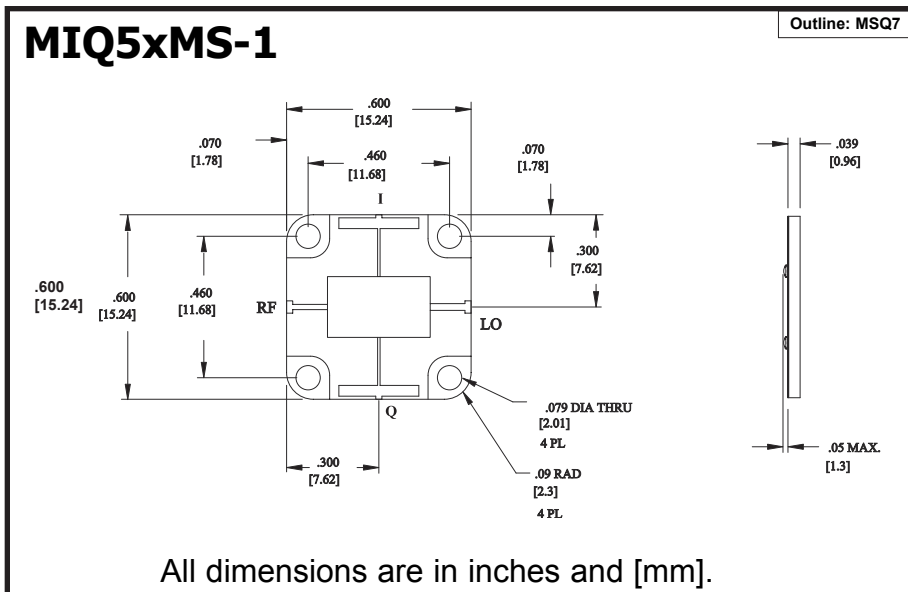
MIQ5xMS-1

Outline: MSQ7

.600
[15.24]

.070
[1.78]

.460
[11.68]

.070
[1.78]

.039
[0.96]

I

.300
[7.62]

.600
[15.24]

.600
[15.24]

.460
[11.68]

RF

LO

Q

.079 DIA THRU
[2.01]
4 PL

.05 MAX.
[1.3]

.300
[7.62]

.09 RAD
[2.3]
4 PL

All dimensions are in inches and [mm].